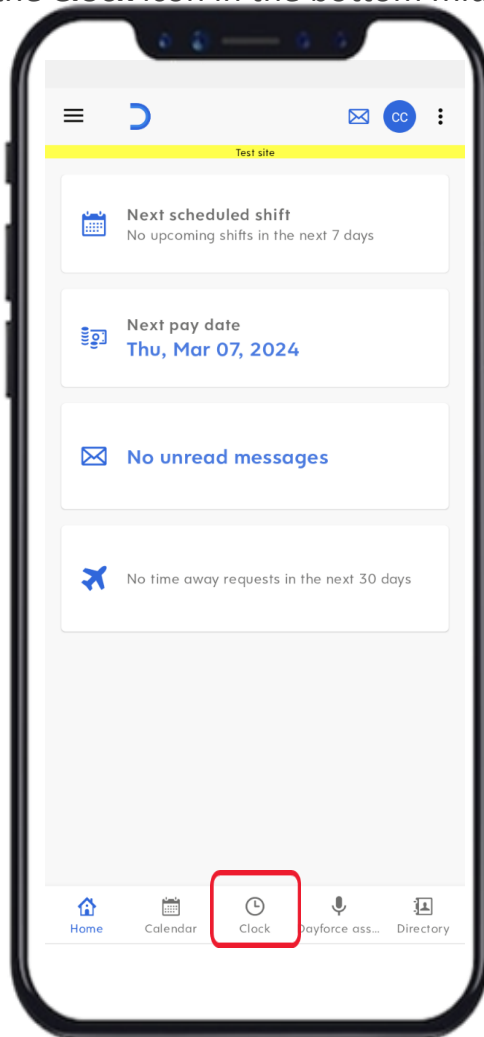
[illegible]

CC

Test site

Next scheduled shift
No upcoming shifts in the next 7 days

Next pay date
Thu, Mar 07, 2024

No unread messages

No time away requests in the next 30 days

Home Calendar Clock Dayforce ass... Directory